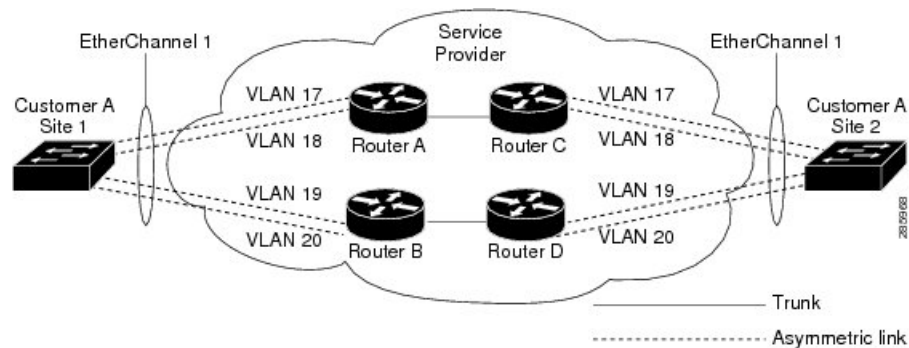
Service Provider

EtherChannel 1

EtherChannel 1

Customer A Site 1

Customer A Site 2

VLAN 17

VLAN 18

VLAN 19

VLAN 20

Router A

Router C

Router B

Router D

VLAN 17

VLAN 18

VLAN 19

VLAN 20

285968

Trunk

Asymmetric link